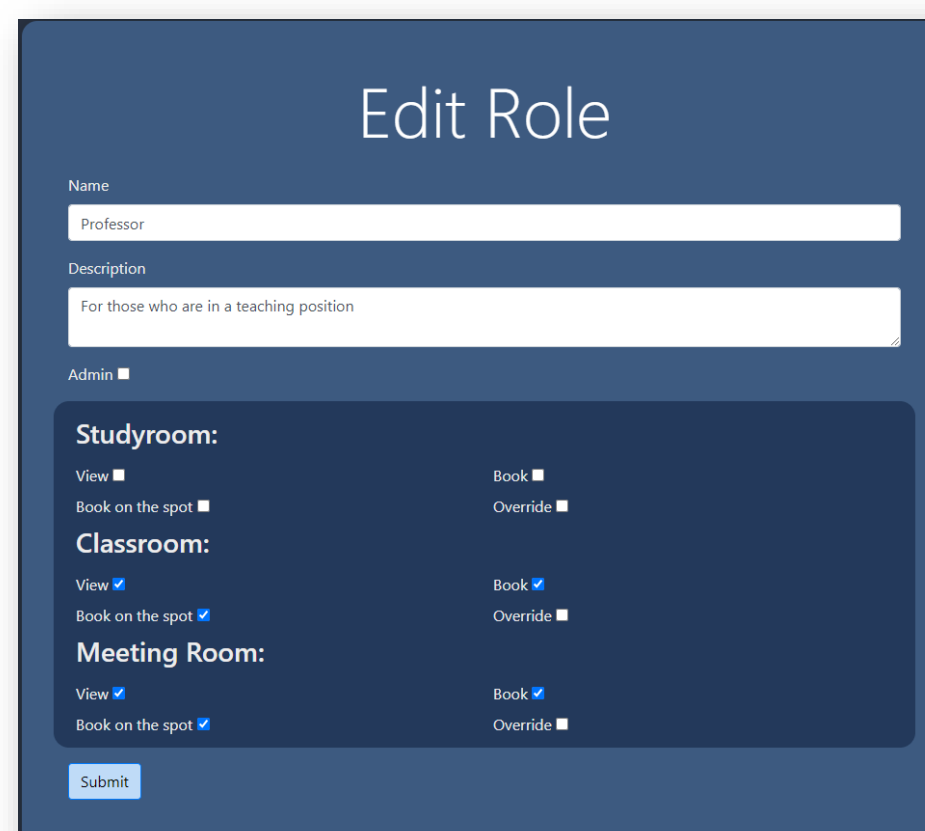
Edit Role

Name

Professor

Description

For those who are in a teaching position

Admin

Studyroom:

View

Book

Book on the spot

Override

Classroom:

View

Book

Book on the spot

Override

Meeting Room:

View

Book

Book on the spot

Override

Submit